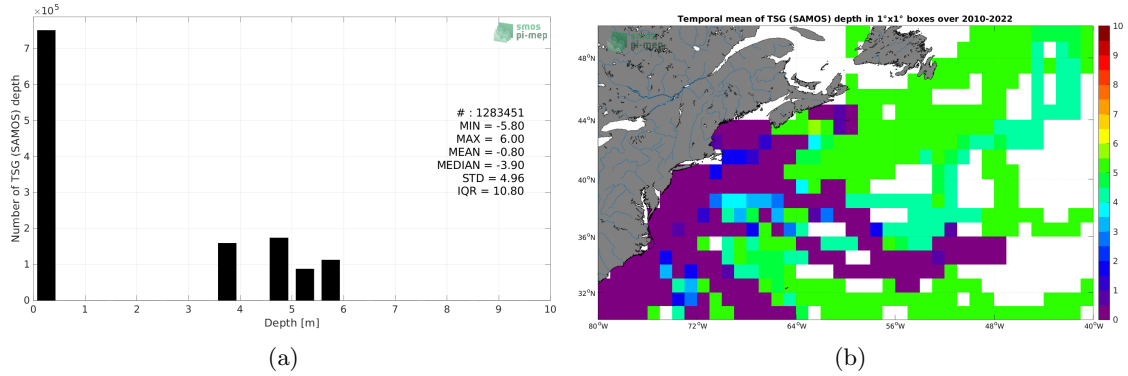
$\times 10^5$
smos pi-mep
Number of TSG (SAMOS) depth
7
6
5
4
3
2
1
0
# : 1283451
MIN = -5.80
MAX = 6.00
MEAN = -0.80
MEDIAN = -3.90
STD = 4.96
IQR = 10.80
0 1 2 3 4 5 6 7 8 9 10
Depth [m]
(a)

Temporal mean of TSG (SAMOS) depth in 1°x1° boxes over 2010-2022
smos pi-mep
48°N
44°N
40°N
36°N
32°N
80°W 72°W 64°W 56°W 48°W 40°W
10
9
8
7
6
5
4
3
2
1
0
(b)